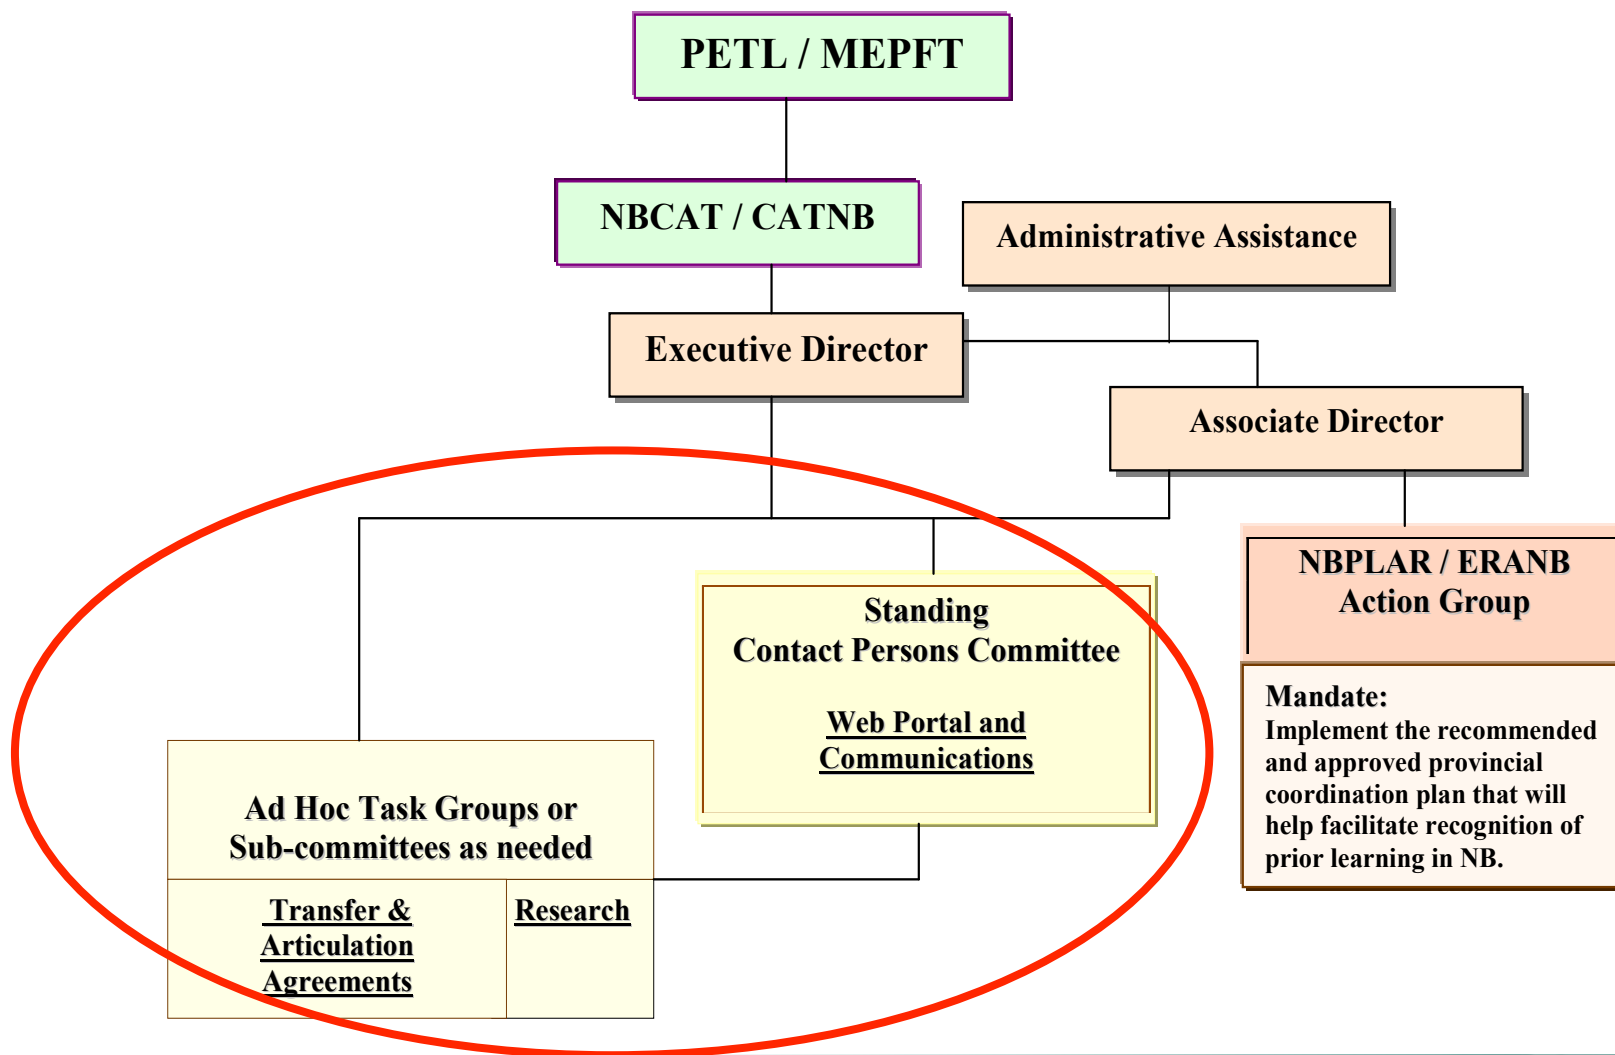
PETL / MEPFT

NBCAT / CATNB

Administrative Assistance

Executive Director

Associate Director

Standing
Contact Persons Committee

Web Portal and Communications

NBPLAR / ERANB
Action Group

Mandate:
Implement the recommended and approved provincial coordination plan that will help facilitate recognition of prior learning in NB.

Ad Hoc Task Groups or Sub-committees as needed

Transfer & Articulation Agreements

Research